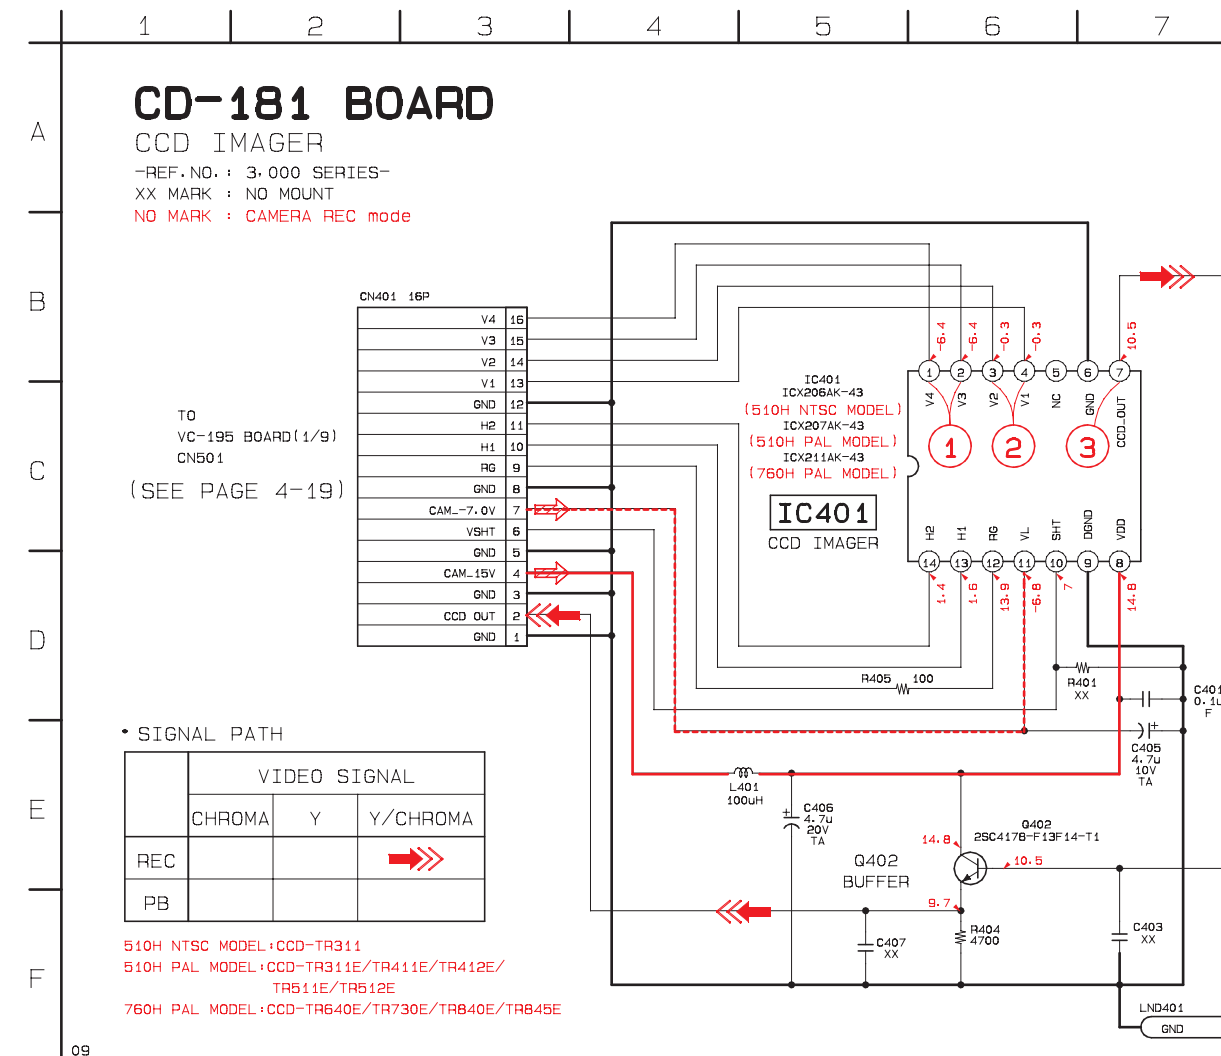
1 2 3 4 5 6 7

A

CD-181 BOARD
CCD IMAGER
-REF.NO.: 3,000 SERIES-
XX MARK : NO MOUNT
NO MARK : CAMERA REC mode

B

CN401 16P

| | |
|---|---|
| V4 | 16 |
| V3 | 15 |
| V2 | 14 |
| V1 | 13 |
| GND | 12 |
| H2 | 11 |
| H1 | 10 |
| RG | 9 |
| GND | 8 |
| CAM_-7.0V | 7 |
| VSHT | 6 |
| GND | 5 |
| CAM_15V | 4 |
| GND | 3 |
| CCD OUT | 2 |
| GND | 1 |

C

TO
VC-195 BOARD(1/9)
CN501
(SEE PAGE 4-19)

-6.4 -6.4 -0.3 -0.3 10.5

1 2 3 4 5 6 7
V4 V3 V2 V1 NC GND CCD_OUT

IC401
ICX206AK-43
(510H NTSC MODEL)
ICX207AK-43
(510H PAL MODEL)
ICX211AK-43
(760H PAL MODEL)

1 2 3

IC401
CCD IMAGER

H2 H1 RG VL SHT DGND VDD
14 13 12 11 10 9 8

1.4 1.6 13.9 -6.8 7 14.8

D

R405 100
R401
XX
C401
0.1u
F

• SIGNAL PATH

| | VIDEO SIGNAL | | |
|---|---|---|---|
| | CHROMA | Y | Y/CHROMA |
| REC | | | |
| PB | | | |

E

L401
100uH

C405
4.7u
10V
TA

C406
4.7u
20V
TA

Q402
2SC4178-F13F14-T1

14.8
10.5

Q402
BUFFER

9.7

R404
4700

C407
XX

C403
XX

F

510H NTSC MODEL:CCD-TR311
510H PAL MODEL:CCD-TR311E/TR411E/TR412E/
TR511E/TR512E
760H PAL MODEL:CCD-TR640E/TR730E/TR840E/TR845E

LND401
GND

09